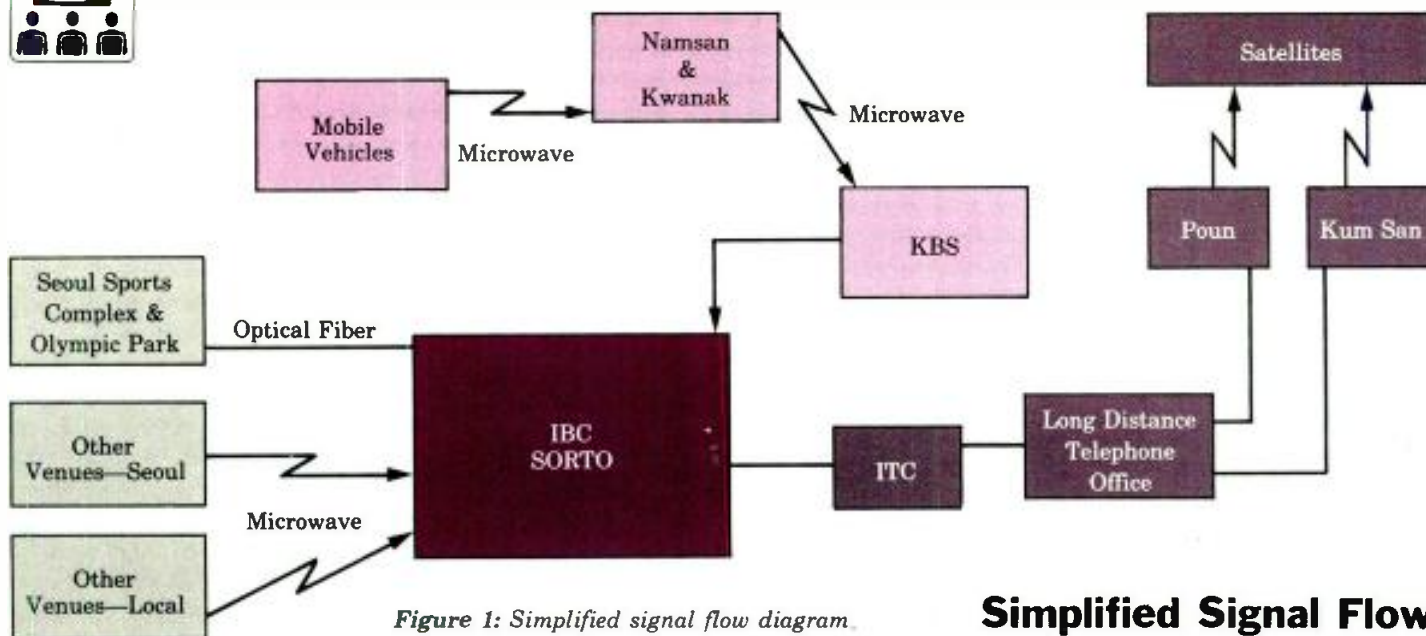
Mobile Vehicles

Microwave

Namsan & Kwanak

Microwave

KBS

Satellites

Poun

Kum San

Seoul Sports Complex & Olympic Park

Optical Fiber

Other Venues—Seoul

Other Venues—Local

Microwave

IBC SORTO

ITC

Long Distance Telephone Office

*Figure 1: Simplified signal flow diagram*

**Simplified Signal Flow**